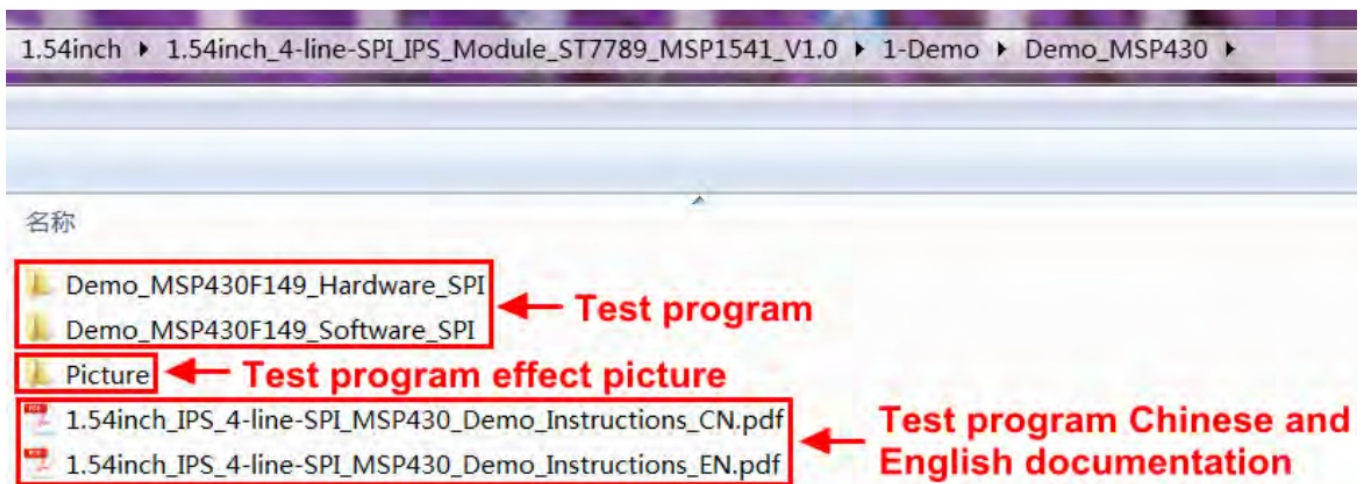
1.54inch ▸ 1.54inch_4-line-SPI_IPS_Module_ST7789_MSP1541_V1.0 ▸ 1-Demo ▸ Demo_MSP430 ▸

名称

Demo_MSP430F149_Hardware_SPI
Demo_MSP430F149_Software_SPI

Test program

Picture

Test program effect picture

1.54inch_IPS_4-line-SPI_MSP430_Demo_Instructions_CN.pdf
1.54inch_IPS_4-line-SPI_MSP430_Demo_Instructions_EN.pdf

Test program Chinese and English documentation